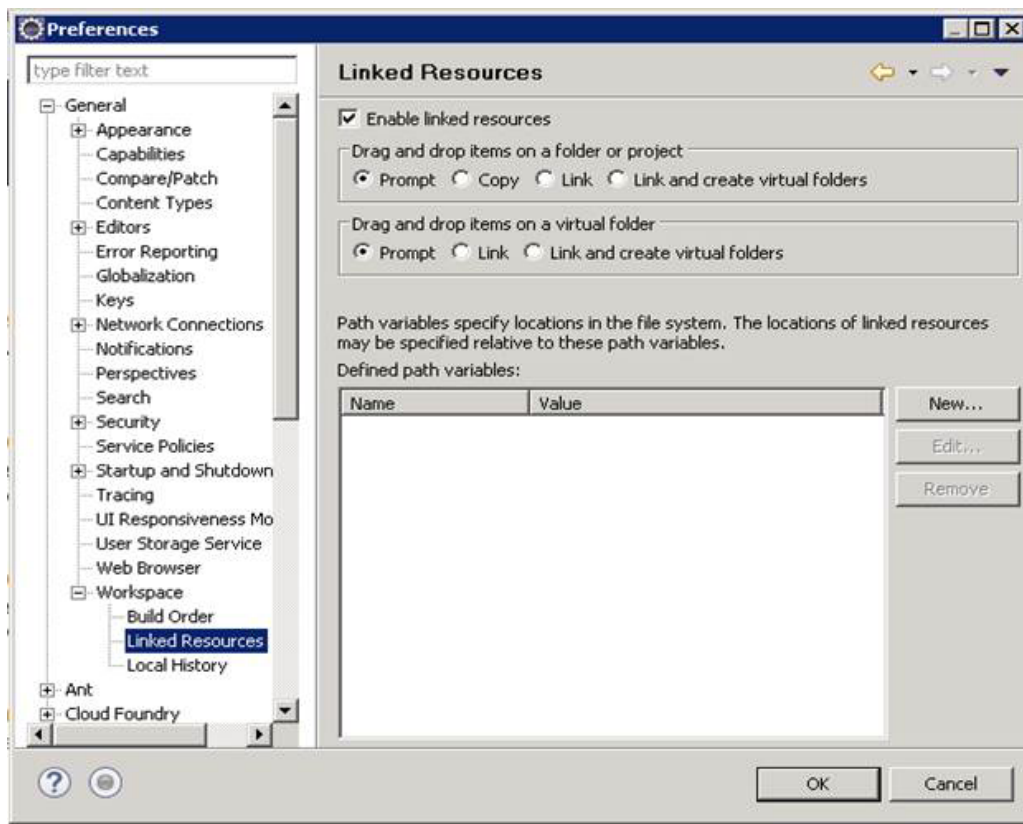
Preferences

type filter text

General
Appearance
Capabilities
Compare/Patch
Content Types
Editors
Error Reporting
Globalization
Keys
Network Connections
Notifications
Perspectives
Search
Security
Service Policies
Startup and Shutdown
Tracing
UI Responsiveness Mo
User Storage Service
Web Browser
Workspace
Build Order
Linked Resources
Local History
Ant
Cloud Foundry

Linked Resources

Enable linked resources

Drag and drop items on a folder or project
Prompt Copy Link Link and create virtual folders

Drag and drop items on a virtual folder
Prompt Link Link and create virtual folders

Path variables specify locations in the file system. The locations of linked resources may be specified relative to these path variables.
Defined path variables:

| Name | Value |
|---|---|

New...
Edit...
Remove

OK
Cancel